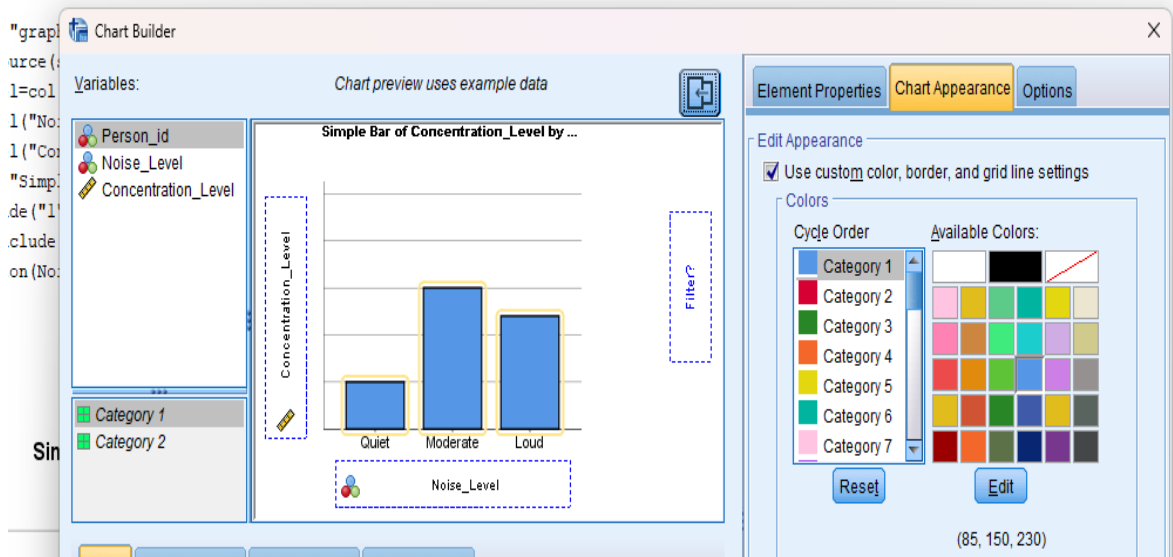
"grapl
urce(s
l=col
l("No
l("Co
"Simpl
de("l"
clude
on(No

Sin

Chart Builder

Variables:

Chart preview uses example data

Person_id
Noise_Level
Concentration_Level

Category 1
Category 2

Simple Bar of Concentration_Level by ...

Concentration_Level

Quiet
Moderate
Loud

Noise_Level

Filter?

Element Properties
Chart Appearance
Options

Edit Appearance
Use custom color, border, and grid line settings
Colors
Cycle Order
Available Colors:
Category 1
Category 2
Category 3
Category 4
Category 5
Category 6
Category 7

Reset
Edit

(85, 150, 230)